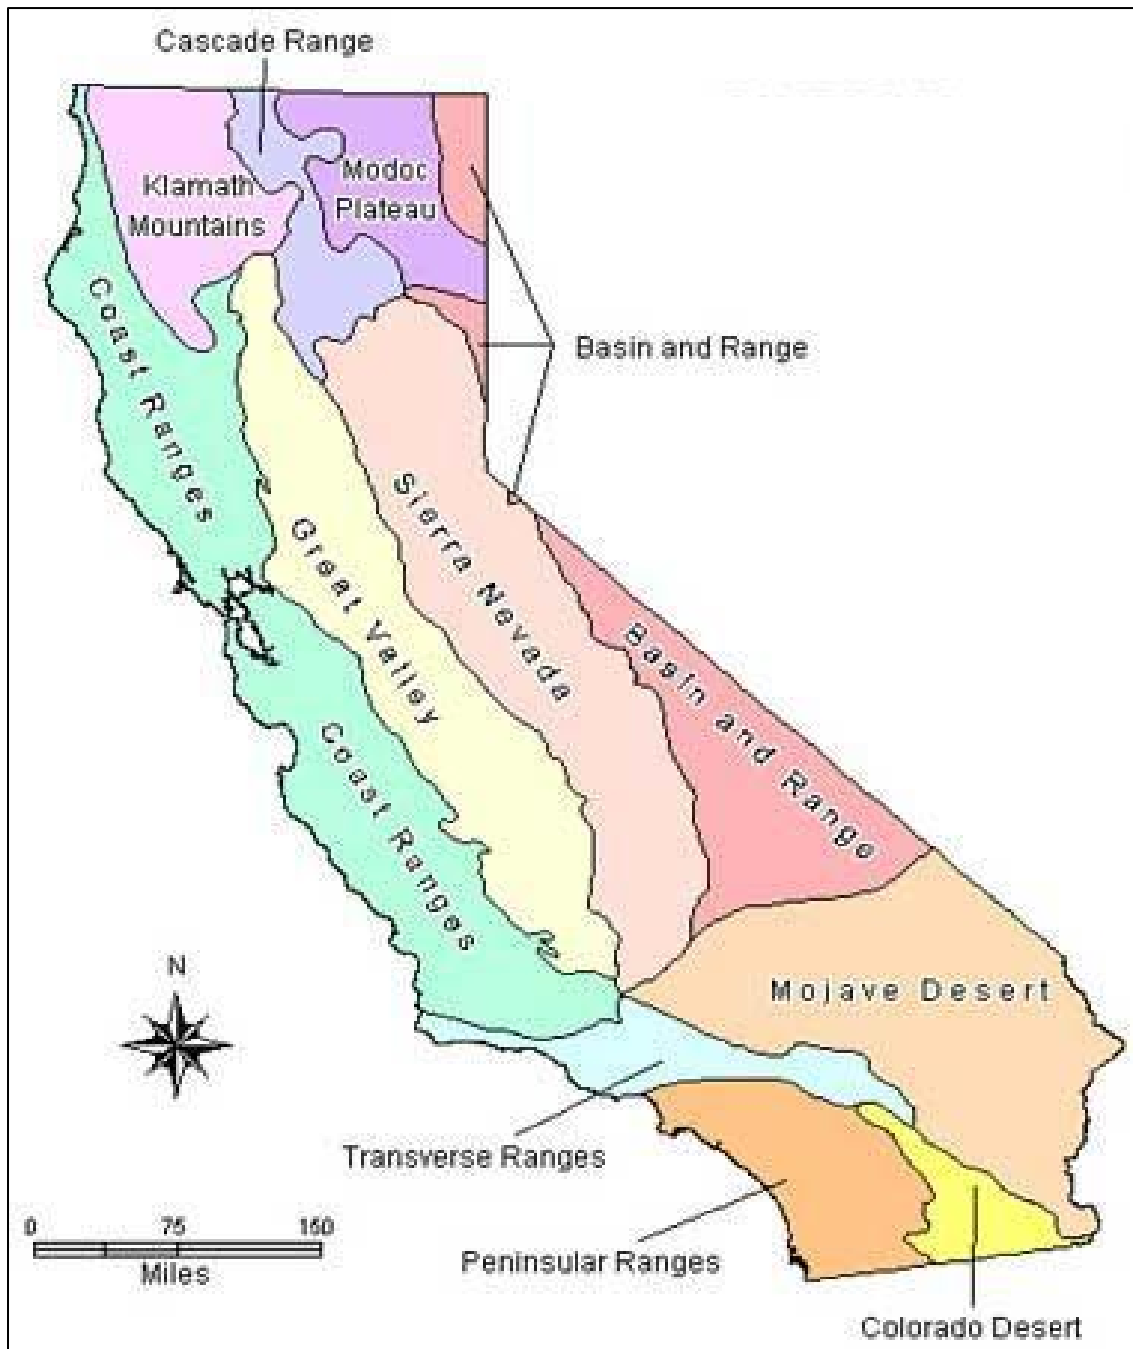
Cascade Range

Klamath Mountains

Modoc Plateau

Basin and Range

Coast Ranges

Great Valley

Sierra Nevada

Basin and Range

Coast Ranges

N

Mojave Desert

Transverse Ranges

0 75 150
Miles

Peninsular Ranges

Colorado Desert